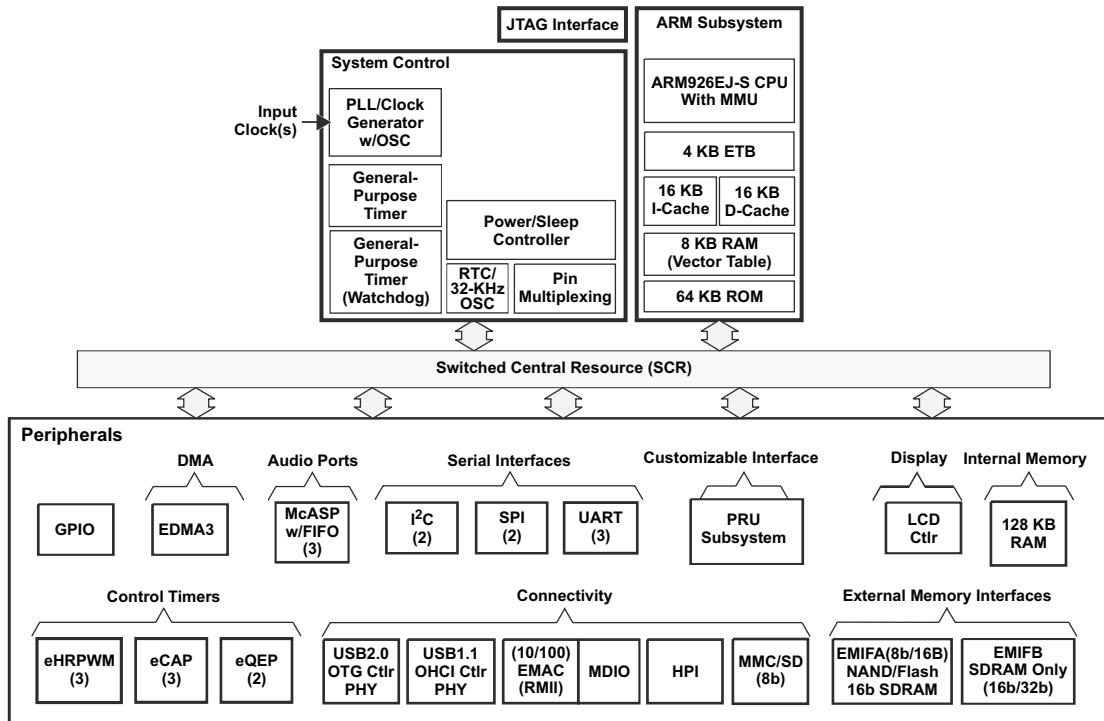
JTAG Interface

System Control

Input Clock(s)

PLL/Clock Generator w/OSC

General-Purpose Timer

General-Purpose Timer (Watchdog)

Power/Sleep Controller

RTC/ 32-KHz OSC

Pin Multiplexing

ARM Subsystem

ARM926EJ-S CPU With MMU

4 KB ETB

16 KB I-Cache

16 KB D-Cache

8 KB RAM (Vector Table)

64 KB ROM

Switched Central Resource (SCR)

Peripherals

DMA

Audio Ports

Serial Interfaces

Customizable Interface

Display

Internal Memory

GPIO

EDMA3

McASP w/FIFO (3)

$I^2C$ (2)

SPI (2)

UART (3)

PRU Subsystem

LCD Ctlr

128 KB RAM

Control Timers

Connectivity

External Memory Interfaces

eHRPWM (3)

eCAP (3)

eQEP (2)

USB2.0 OTG Ctlr PHY

USB1.1 OHCI Ctlr PHY

(10/100) EMAC (RMII)

MDIO

HPI

MMC/SD (8b)

EMIFA(8b/16B) NAND/Flash 16b SDRAM

EMIFB SDRAM Only (16b/32b)